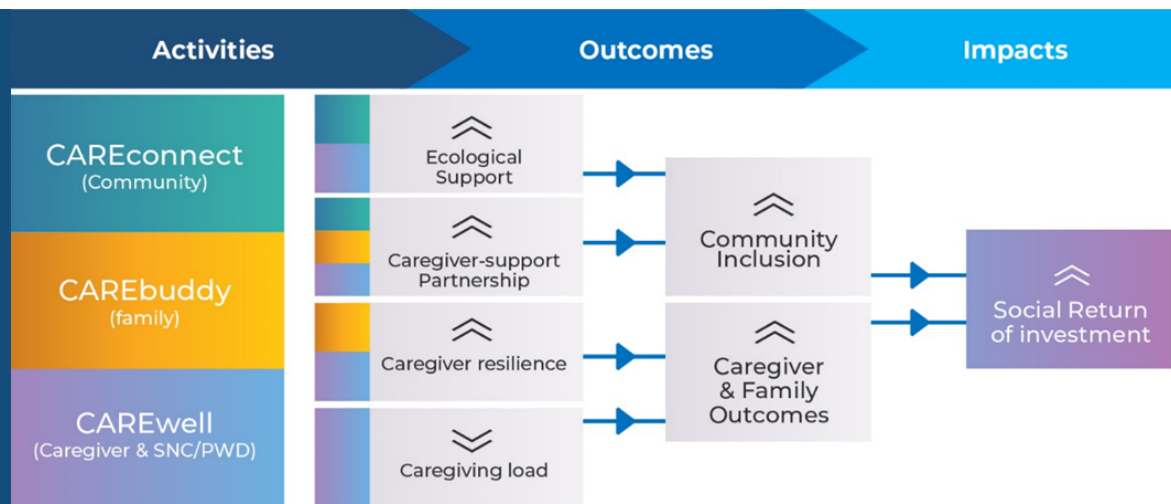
Activities

Outcomes

Impacts

CAREconnect
(Community)

CAREbuddy
(family)

CAREwell
(Caregiver & SNC/PWD)

Ecological Support

Caregiver-support Partnership

Caregiver resilience

Caregiving load

Community Inclusion

Caregiver & Family Outcomes

Social Return of investment